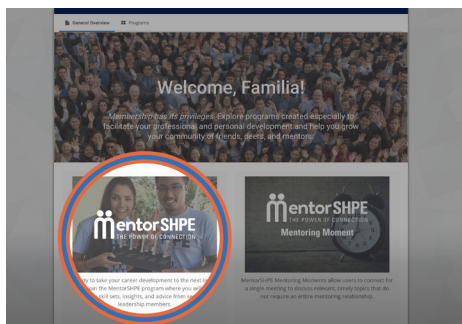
General Overview Programs

Welcome, Familia!

Membership has its privileges. Explore programs created especially to facilitate your professional and personal development and help you grow your community of friends, peers, and mentors!

MentorSHPE
THE POWER OF CONNECTION

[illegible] to take your career development to the next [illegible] the MentorSHPE program where you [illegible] skill sets, insights, and advice from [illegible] leadership members.

MentorSHPE
THE POWER OF CONNECTION
Mentoring Moment

MentorSHPE Mentoring Moments allow users to connect for a single meeting to discuss relevant, timely topics that do not require an entire mentoring relationship.